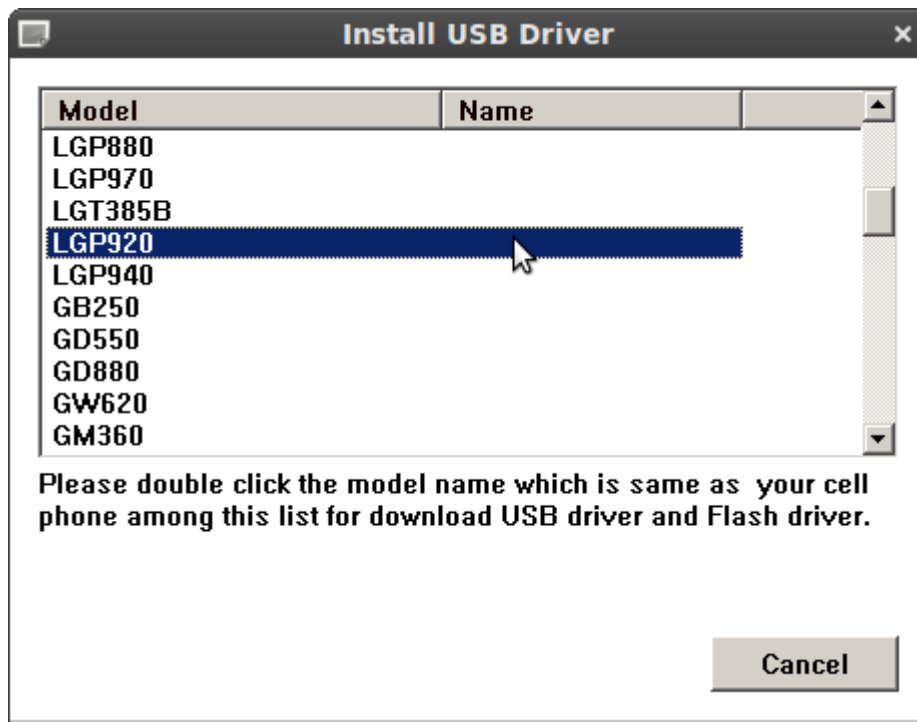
Install USB Driver

| Model | Name |
|---|---|
| LGP880 | |
| LGP970 | |
| LGT385B | |
| LGP920 | |
| LGP940 | |
| GB250 | |
| GD550 | |
| GD880 | |
| GW620 | |
| GM360 | |

Please double click the model name which is same as your cell phone among this list for download USB driver and Flash driver.

Cancel